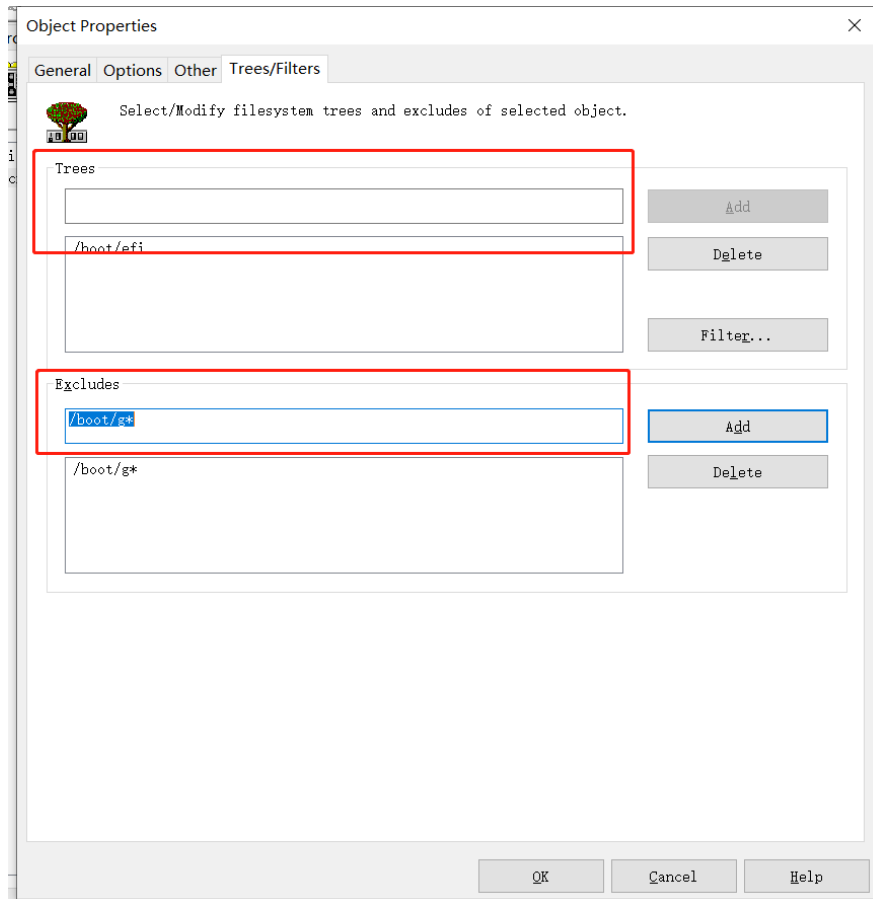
Object Properties

General Options Other Trees/Filters

Select/Modify filesystem trees and excludes of selected object.

Trees

Add

/boot/efi

Delete

Filter...

Excludes

/boot/g*

Add

/boot/g*

Delete

OK Cancel Help